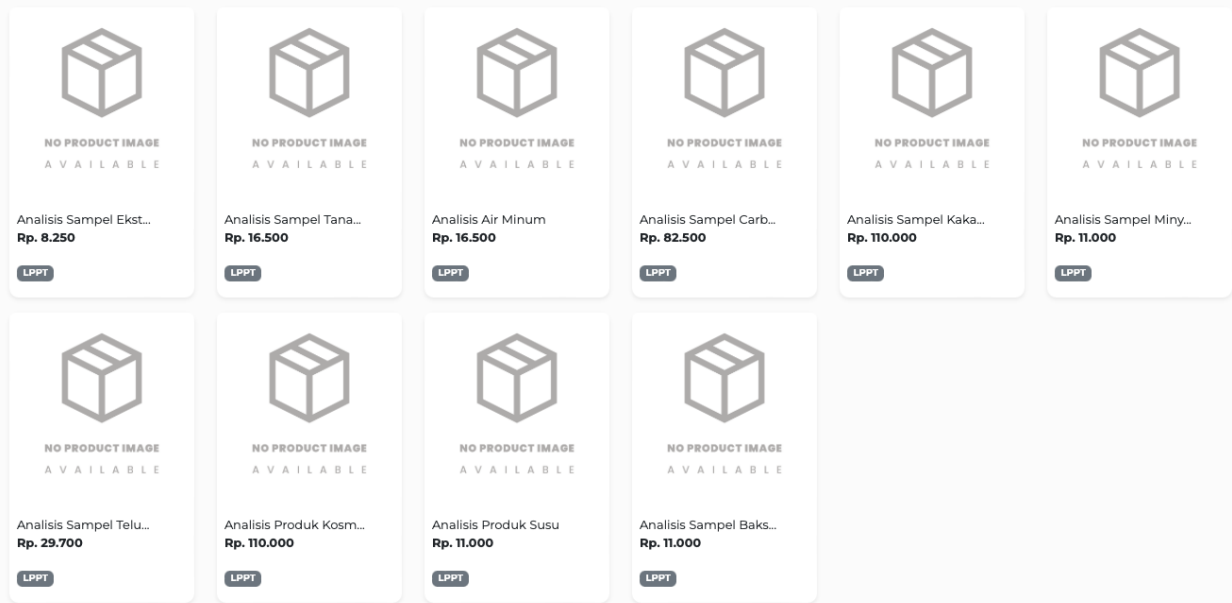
NO PRODUCT IMAGE
AVAILABLE

Analisis Sampel Ekst...
Rp. 8.250

LPPT

NO PRODUCT IMAGE
AVAILABLE

Analisis Sampel Tana...
Rp. 16.500

LPPT

NO PRODUCT IMAGE
AVAILABLE

Analisis Air Minum
Rp. 16.500

LPPT

NO PRODUCT IMAGE
AVAILABLE

Analisis Sampel Carb...
Rp. 82.500

LPPT

NO PRODUCT IMAGE
AVAILABLE

Analisis Sampel Kaka...
Rp. 110.000

LPPT

NO PRODUCT IMAGE
AVAILABLE

Analisis Sampel Miny...
Rp. 11.000

LPPT

NO PRODUCT IMAGE
AVAILABLE

Analisis Sampel Telu...
Rp. 29.700

LPPT

NO PRODUCT IMAGE
AVAILABLE

Analisis Produk Kosm...
Rp. 110.000

LPPT

NO PRODUCT IMAGE
AVAILABLE

Analisis Produk Susu
Rp. 11.000

LPPT

NO PRODUCT IMAGE
AVAILABLE

Analisis Sampel Baks...
Rp. 11.000

LPPT